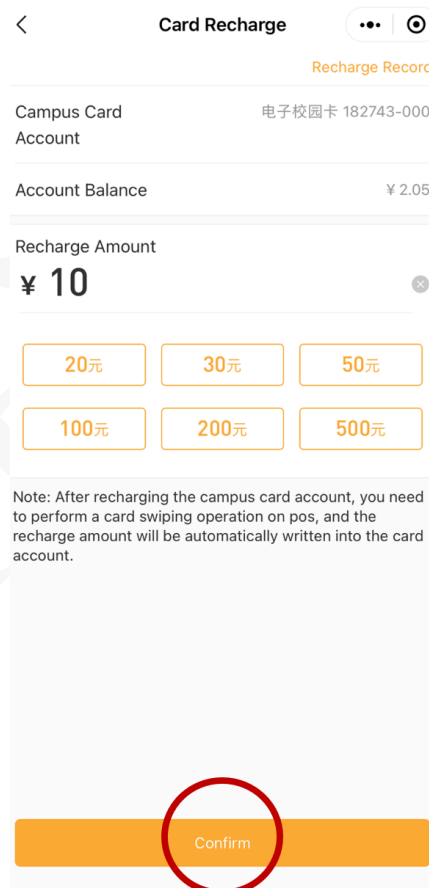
<
Card Recharge
Recharge Record

Campus Card Account
电子校园卡 182743-000

Account Balance
¥ 2.05

Recharge Amount
¥ 10

20元
30元
50元
100元
200元
500元

Note: After recharging the campus card account, you need to perform a card swiping operation on pos, and the recharge amount will be automatically written into the card account.

Confirm